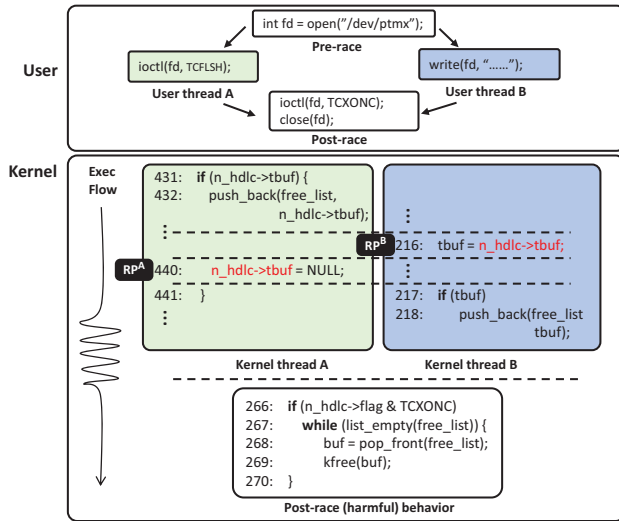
User

int fd = open("/dev/ptmx");

Pre-race

ioctl(fd, TCFLSH);

User thread A

write(fd, "……");

User thread B

ioctl(fd, TCXONC);
close(fd);

Post-race

Kernel

Exec Flow

431: if (n_hdlc->tbuf) {
432: push_back(free_list, n_hdlc->tbuf);
⋮
$RP^A$
440: n_hdlc->tbuf = NULL;
441: }
⋮

Kernel thread A

⋮
$RP^B$
216: tbuf = n_hdlc->tbuf;
⋮
217: if (tbuf)
218: push_back(free_list tbuf);

Kernel thread B

266: if (n_hdlc->flag & TCXONC)
267: while (list_empty(free_list)) {
268: buf = pop_front(free_list);
269: kfree(buf);
270: }

Post-race (harmful) behavior